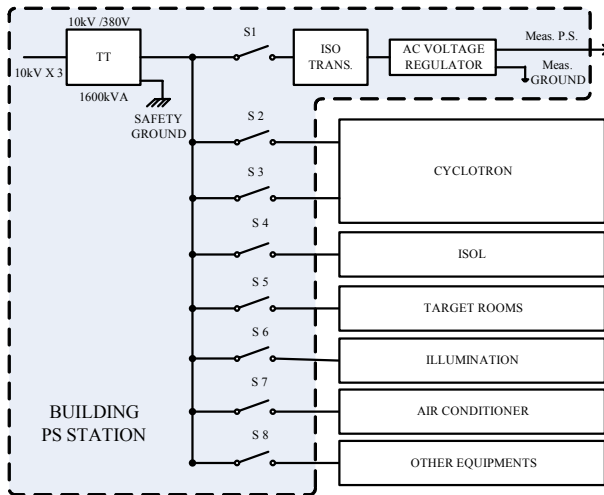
10kV /380V
TT
10kV X 3
1600kVA
SAFETY GROUND
S1
ISO TRANS.
AC VOLTAGE REGULATOR
Meas. P.S.
Meas. GROUND
S 2
S 3
CYCLOTRON
S 4
ISOL
S 5
TARGET ROOMS
S 6
ILLUMINATION
S 7
AIR CONDITIONER
S 8
OTHER EQUIPMENTS
BUILDING PS STATION